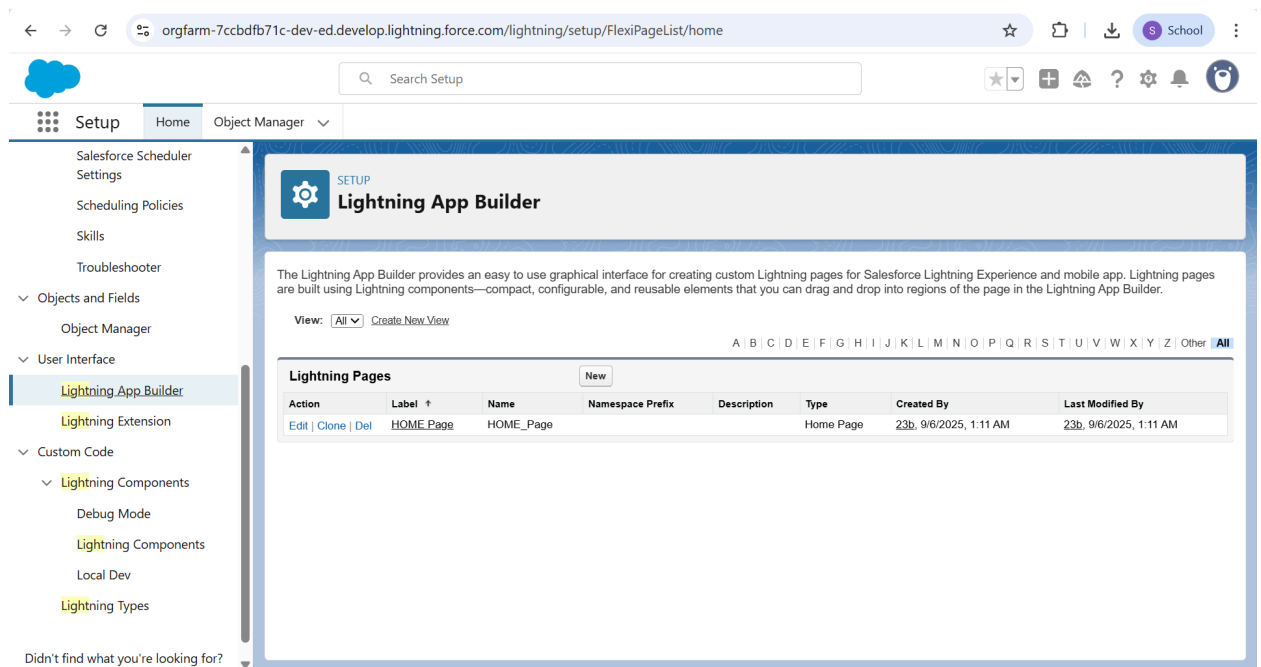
orgfarm-7ccbdfb71c-dev-ed.develop.lightning.force.com/lightning/setup/FlexiPageList/home

S School

Search Setup

Setup Home Object Manager

Salesforce Scheduler Settings

Scheduling Policies

Skills

Troubleshooter

Objects and Fields

Object Manager

User Interface

Lightning App Builder

Lightning Extension

Custom Code

Lightning Components

Debug Mode

Lightning Components

Local Dev

Lightning Types

Didn't find what you're looking for?

SETUP
Lightning App Builder

The Lightning App Builder provides an easy to use graphical interface for creating custom Lightning pages for Salesforce Lightning Experience and mobile app. Lightning pages are built using Lightning components—compact, configurable, and reusable elements that you can drag and drop into regions of the page in the Lightning App Builder.

View: All Create New View

A | B | C | D | E | F | G | H | I | J | K | L | M | N | O | P | Q | R | S | T | U | V | W | X | Y | Z | Other All

Lightning Pages New

| Action | Label ↑ | Name | Namespace Prefix | Description | Type | Created By | Last Modified By |
|---|---|---|---|---|---|---|---|
| Edit \| Clone \| Del | HOME Page | HOME_Page | | | Home Page | 23b, 9/6/2025, 1:11 AM | 23b, 9/6/2025, 1:11 AM |